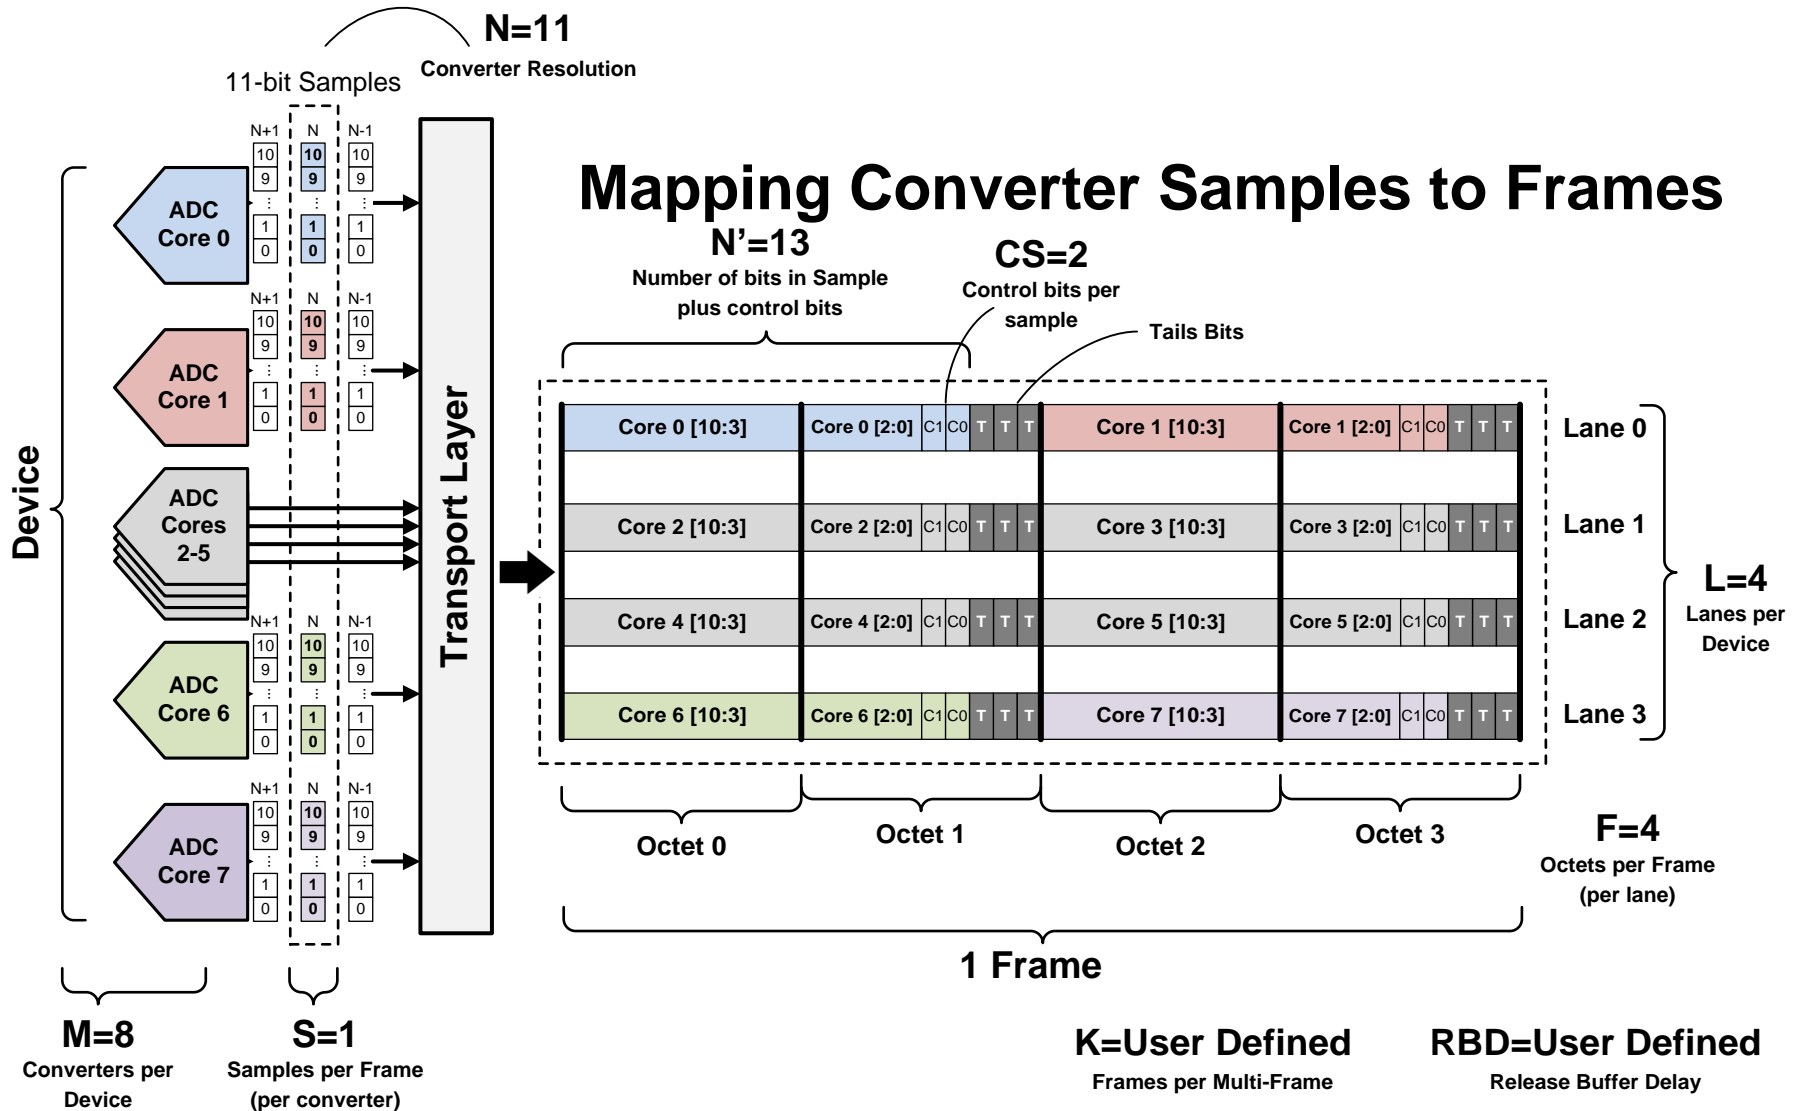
N=11
Converter Resolution

11-bit Samples

Mapping Converter Samples to Frames

N+1 N N-1
10 10 10
9 9 9
⋮ ⋮ ⋮
1 1 1
0 0 0

ADC Core 0

N+1 N N-1
10 10 10
9 9 9
⋮ ⋮ ⋮
1 1 1
0 0 0

ADC Core 1

ADC Cores 2-5

N+1 N N-1
10 10 10
9 9 9
⋮ ⋮ ⋮
1 1 1
0 0 0

ADC Core 6

N+1 N N-1
10 10 10
9 9 9
⋮ ⋮ ⋮
1 1 1
0 0 0

ADC Core 7

Device

Transport Layer

N'=13
Number of bits in Sample plus control bits

CS=2
Control bits per sample

Tails Bits

| Core 0 [10:3] | Core 0 [2:0] C1 C0 T T T | Core 1 [10:3] | Core 1 [2:0] C1 C0 T T T | Lane 0 |
|---|---|---|---|---|
| Core 2 [10:3] | Core 2 [2:0] C1 C0 T T T | Core 3 [10:3] | Core 3 [2:0] C1 C0 T T T | Lane 1 |
| Core 4 [10:3] | Core 4 [2:0] C1 C0 T T T | Core 5 [10:3] | Core 5 [2:0] C1 C0 T T T | Lane 2 |
| Core 6 [10:3] | Core 6 [2:0] C1 C0 T T T | Core 7 [10:3] | Core 7 [2:0] C1 C0 T T T | Lane 3 |

L=4
Lanes per Device

Octet 0
Octet 1
Octet 2
Octet 3

F=4
Octets per Frame (per lane)

1 Frame

M=8
Converters per Device

S=1
Samples per Frame (per converter)

K=User Defined
Frames per Multi-Frame

RBD=User Defined
Release Buffer Delay